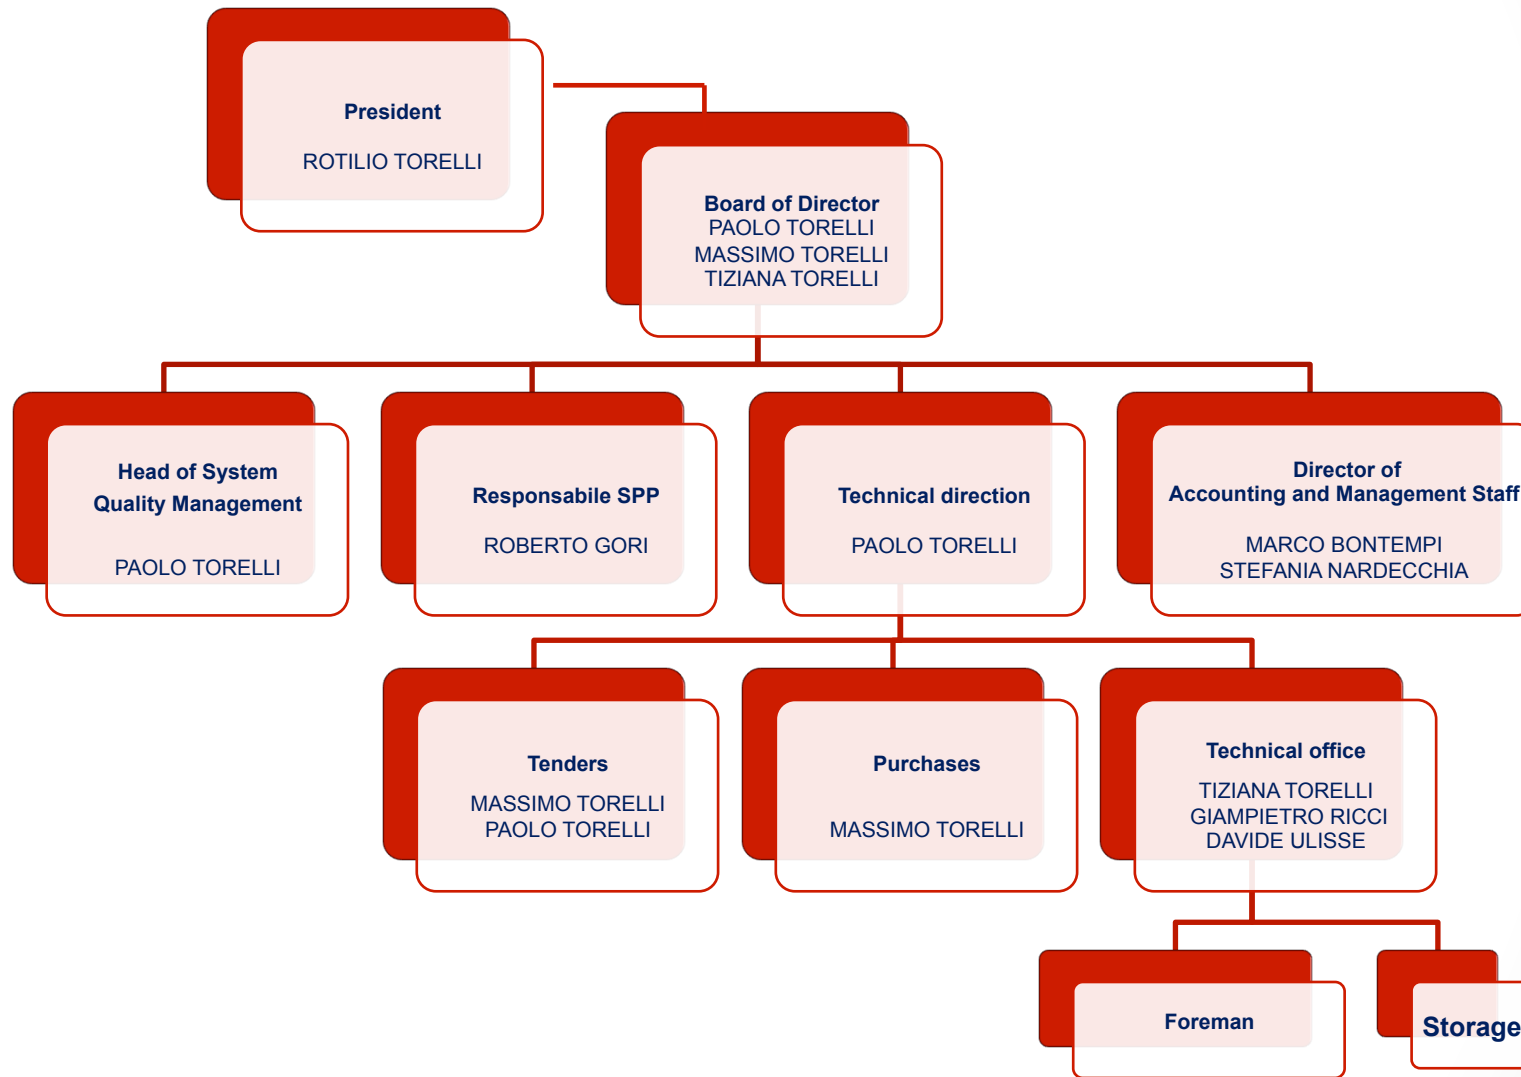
President
ROTILIO TORELLI

Board of Director
PAOLO TORELLI
MASSIMO TORELLI
TIZIANA TORELLI

Head of System Quality Management
PAOLO TORELLI

Responsabile SPP
ROBERTO GORI

Technical direction
PAOLO TORELLI

Director of Accounting and Management Staff
MARCO BONTEMPI
STEFANIA NARDECCHIA

Tenders
MASSIMO TORELLI
PAOLO TORELLI

Purchases
MASSIMO TORELLI

Technical office
TIZIANA TORELLI
GIAMPIETRO RICCI
DAVIDE ULISSE

Foreman

Storage